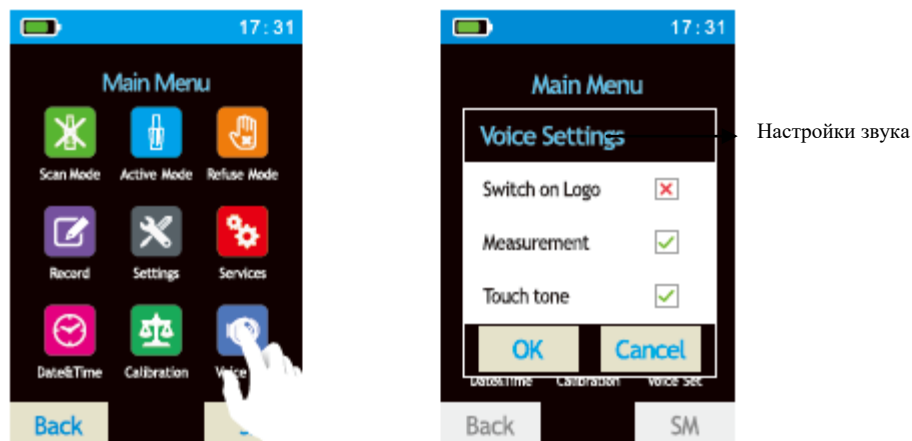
17:31

Main Menu

Scan Mode
Active Mode
Refuse Mode
Record
Settings
Services
Date&Time
Calibration
Voice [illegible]

Back
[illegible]

17:31

Main Menu

Voice Settings
Настройки звука

Switch on Logo
Measurement
Touch tone

OK
Cancel

Date&Time
Calibration
Voice Set

Back
SM